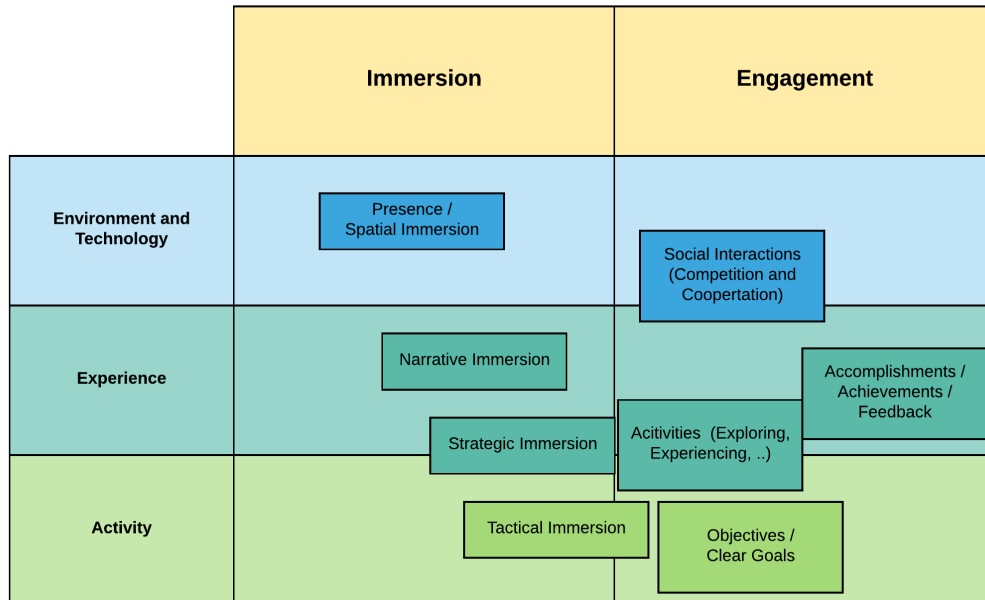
Immersion

Engagement

Environment and Technology

Presence / Spatial Immersion

Social Interactions (Competition and Coopertation)

Experience

Narrative Immersion

Accomplishments / Achievements / Feedback

Strategic Immersion

Acitivities (Exploring, Experiencing, ..)

Activity

Tactical Immersion

Objectives / Clear Goals